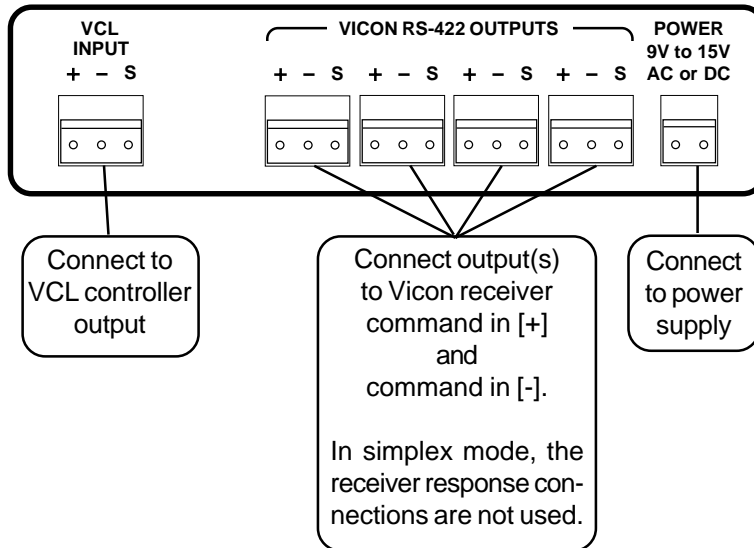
VCL INPUT
+ – S

VICON RS-422 OUTPUTS
+ – S + – S + – S + – S

POWER
9V to 15V
AC or DC

Connect to VCL controller output

Connect output(s) to Vicon receiver command in [+] and command in [-].

In simplex mode, the receiver response connections are not used.

Connect to power supply